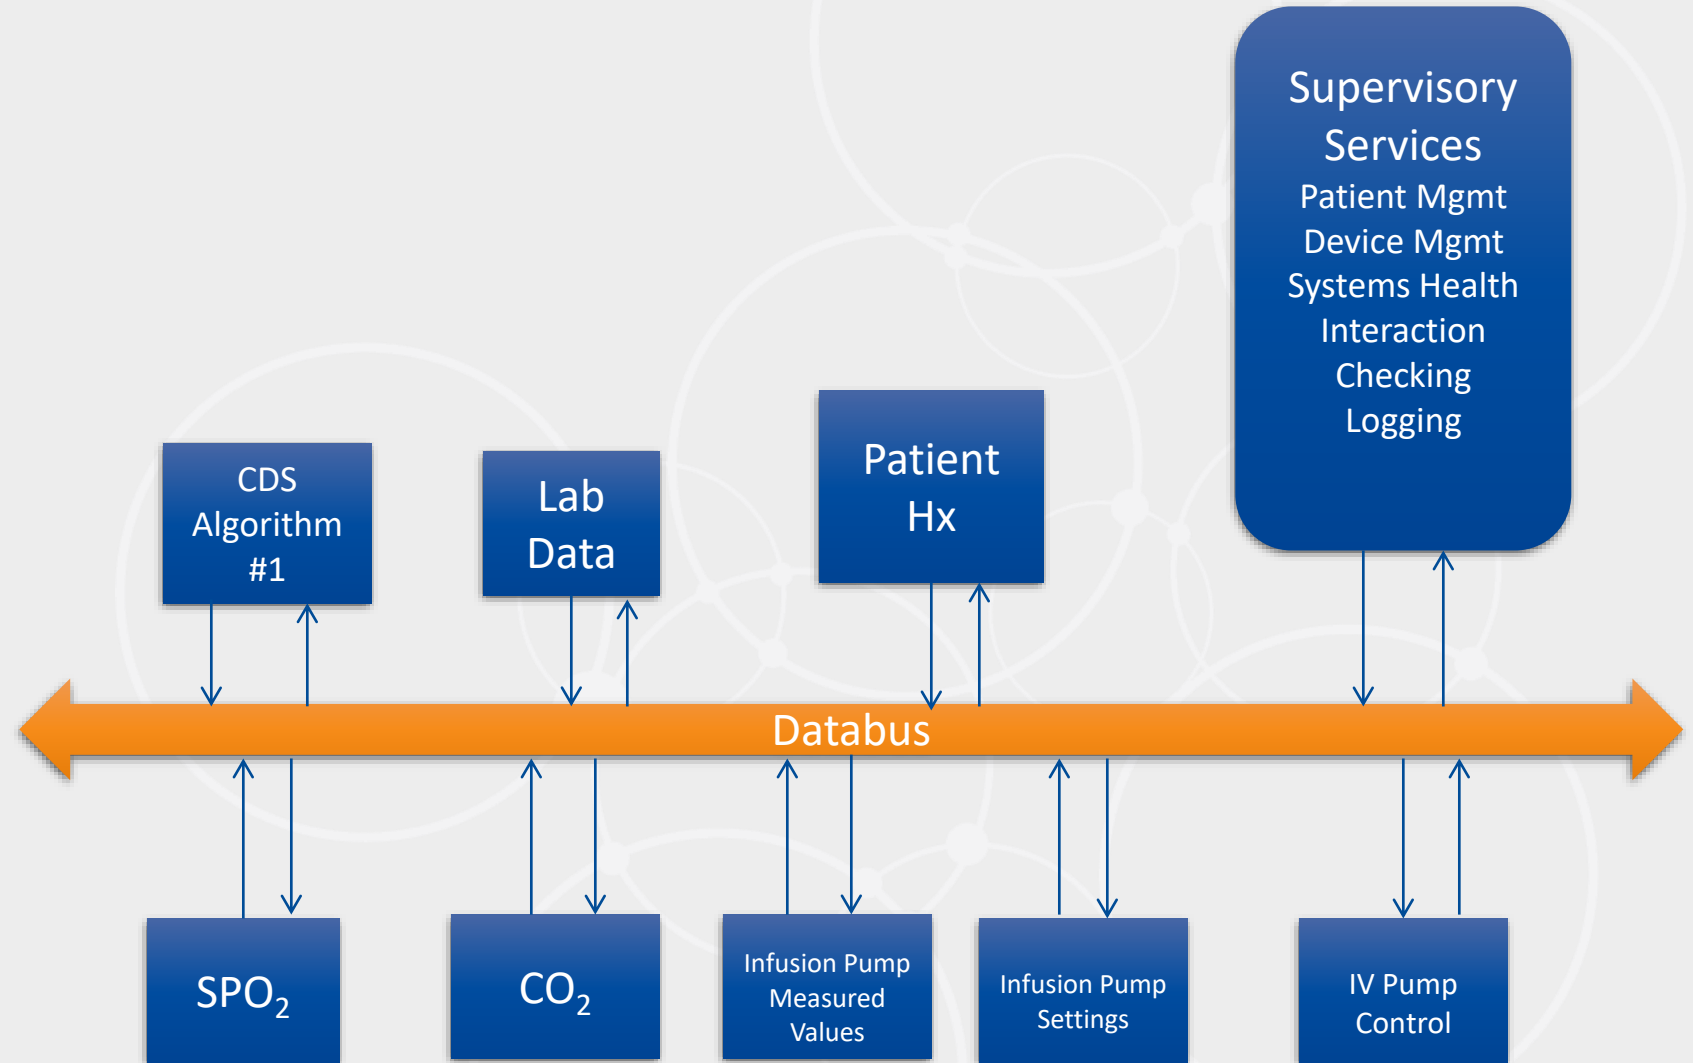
Supervisory Services
Patient Mgmt
Device Mgmt
Systems Health
Interaction Checking
Logging

CDS Algorithm #1

Lab Data

Patient Hx

Databus

$SPO_2$

$CO_2$

Infusion Pump Measured Values

Infusion Pump Settings

IV Pump Control